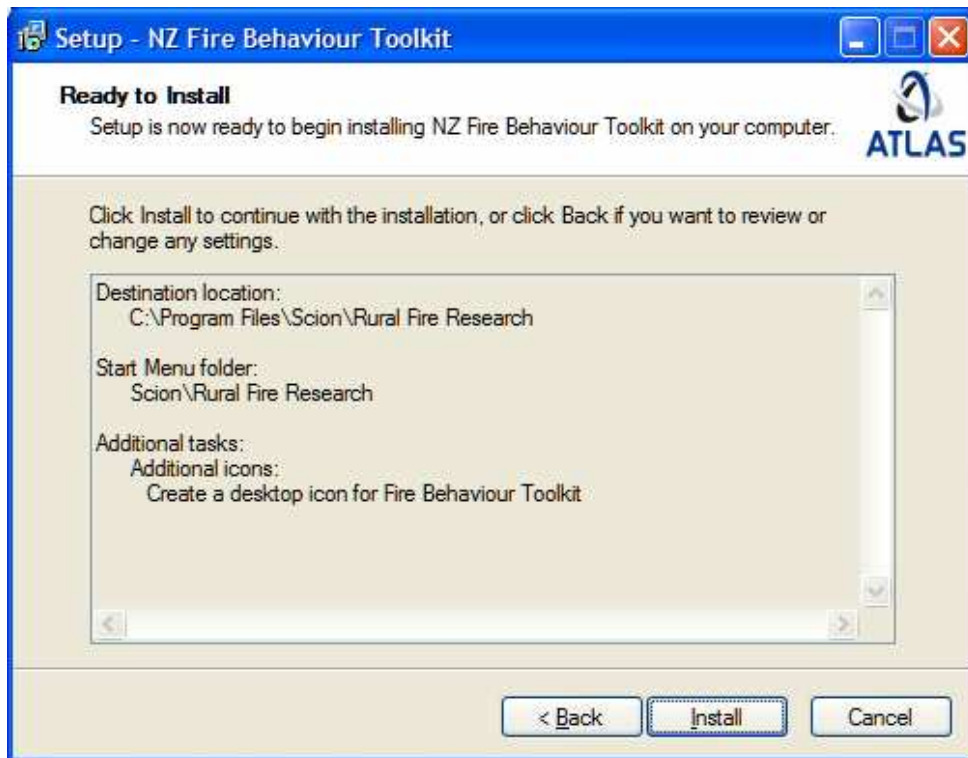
Setup - NZ Fire Behaviour Toolkit

Ready to Install
Setup is now ready to begin installing NZ Fire Behaviour Toolkit on your computer.

ATLAS

Click Install to continue with the installation, or click Back if you want to review or change any settings.

Destination location:
C:\Program Files\Scion\Rural Fire Research

Start Menu folder:
Scion\Rural Fire Research

Additional tasks:
Additional icons:
Create a desktop icon for Fire Behaviour Toolkit

< Back
Install
Cancel